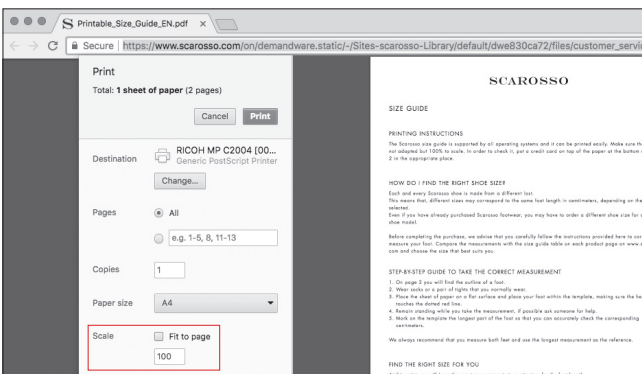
S Printable_Size_Guide_EN.pdf ×

Secure | https://www.scarosso.com/on/demandware.static/-/Sites-scarosso-Library/default/dwe830ca72/files/customer_servi

Print

Total: **1 sheet of paper** (2 pages)

Cancel Print

Destination RICOH MP C2004 [00... Generic PostScript Printer

Change...

Pages All

e.g. 1-5, 8, 11-13

Copies 1

Paper size A4

Scale Fit to page

100

SCAROSSO

SIZE GUIDE

PRINTING INSTRUCTIONS

The Scarosso size guide is supported by all operating systems and it can be printed easily. Make sure th not adapted but 100% to scale. In order to check it, put a credit card on top of the paper at the bottom 2 in the appropriate place.

HOW DO I FIND THE RIGHT SHOE SIZE?

Each and every Scarosso shoe is made from a different last. This means that, different sizes may correspond to the same foot length in centimeters, depending on the selected. Even if you have already purchased Scarosso footwear, you may have to order a different shoe size for shoe model.

Before completing the purchase, we advise that you carefully follow the instructions provided here to co measure your foot. Compare the measurements with the size guide table on each product page on www. com and choose the size that best suits you.

STEP-BY-STEP GUIDE TO TAKE THE CORRECT MEASUREMENT

1. On page 2 you will find the outline of a foot.
2. Wear socks or a pair of tights that you normally wear.
3. Place the sheet of paper on a flat surface and place your foot within the template, making sure the he touches the dotted red line.
4. Remain standing while you take the measurement. If possible ask someone for help.
5. Mark on the template the longest part of the foot so that you can accurately check the corresponding centimeters.

We always recommend that you measure both feet and use the longest measurement as the reference.

FIND THE RIGHT SIZE FOR YOU